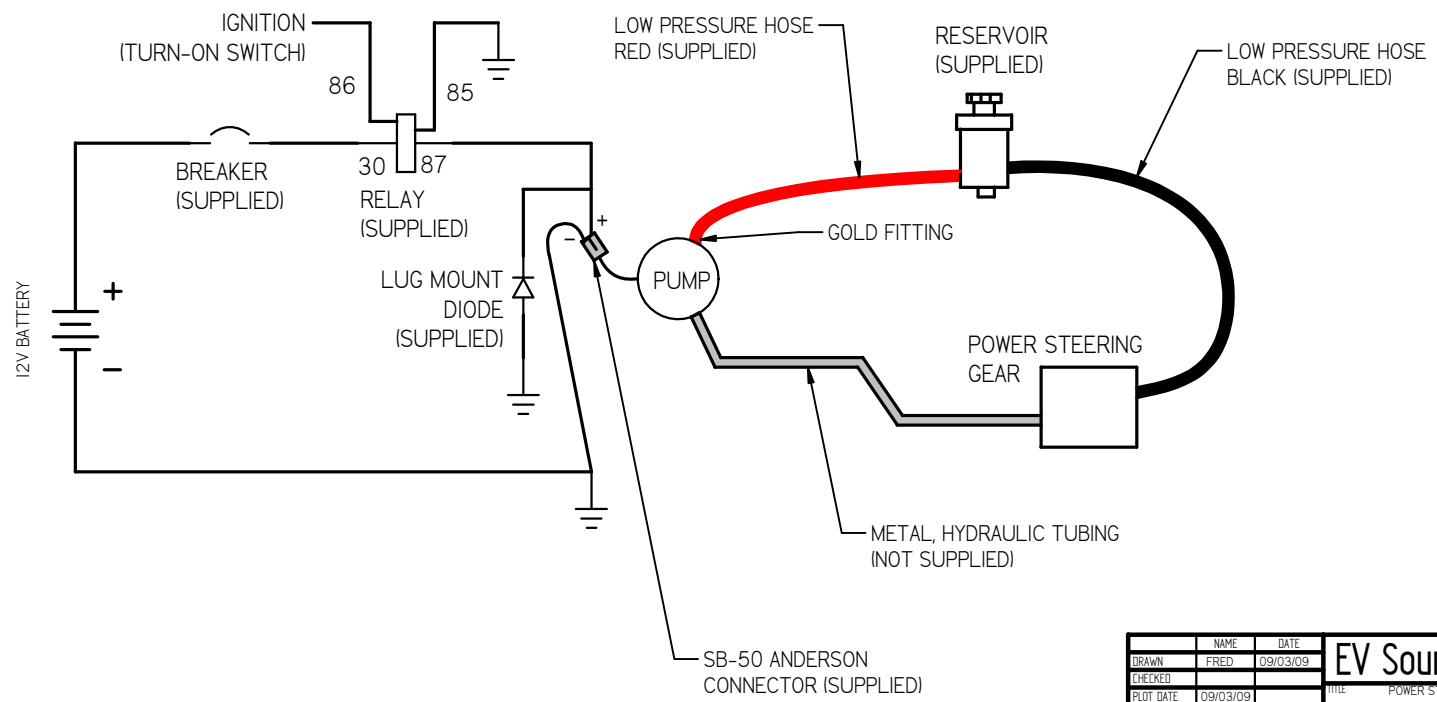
IGNITION
(TURN-ON SWITCH)

86

85

30

87

BREAKER
(SUPPLIED)

RELAY
(SUPPLIED)

LOW PRESSURE HOSE
RED (SUPPLIED)

RESERVOIR
(SUPPLIED)

LOW PRESSURE HOSE
BLACK (SUPPLIED)

12V BATTERY

+

−

+

−

LUG MOUNT
DIODE
(SUPPLIED)

PUMP

GOLD FITTING

POWER STEERING
GEAR

METAL, HYDRAULIC TUBING
(NOT SUPPLIED)

SB-50 ANDERSON
CONNECTOR (SUPPLIED)

| | NAME | DATE |
|---|---|---|
| DRAWN | FRED | 09/03/09 |
| CHECKED | | |
| PLOT DATE | 09/03/09 | |

EV Sou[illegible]

TITLE POWER S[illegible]